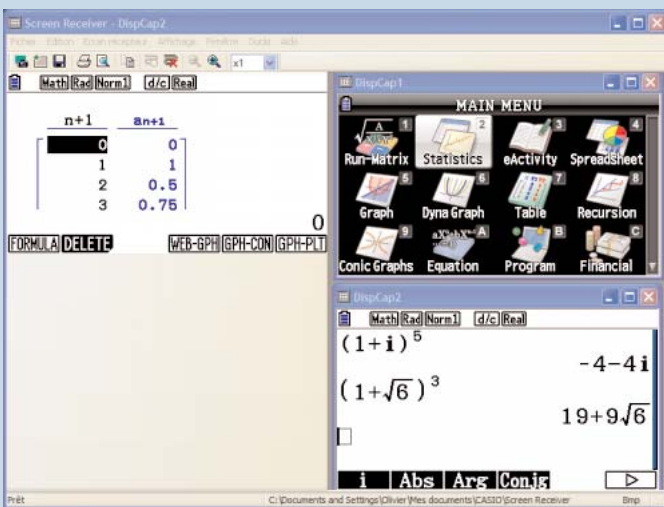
Screen Receiver - DispCap2

Fichier Edition Ecran Récepteur Affichage Fenêtre Outils Aide

x1

Math Rad Norm1 d/c Real

| n+1 | an+1 |
|---|---|
| 0 | 0 |
| 1 | 1 |
| 2 | 0.5 |
| 3 | 0.75 |

0

FORMULA DELETE WEB-GPH GPH-CON GPH-PLT

DispCap1

MAIN MENU

1 Run-Matrix 2 Statistics 3 eActivity 4 Spreadsheet

5 Graph 6 Dyna Graph 7 Table 8 Recursion

9 Conic Graphs A Equation B Program C Financial

DispCap2

Math Rad Norm1 d/c Real

$(1+\mathbf{i})^5$

$-4-4\mathbf{i}$

$(1+\sqrt{6})^3$

$19+9\sqrt{6}$

i Abs Arg Conjg ▷

Prêt C:\Documents and Settings\Olivier\Mes documents\CASIO\Screen Receiver Bmp